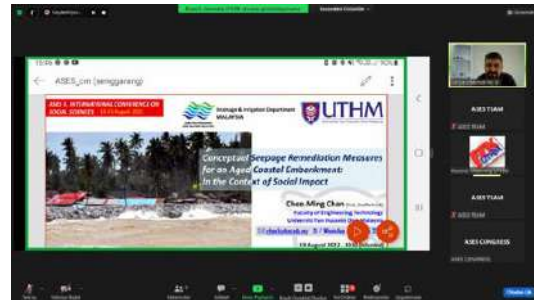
15:46
ASES_cm (senggareng)
ASES 5. INTERNATIONAL CONFERENCE ON SOCIAL SCIENCES 14-15 August 2022
Drainage & Irrigation Department MALAYSIA
UTHM
Conceptual Seepage Remediation Measures for an Aged Coastal Embankment: In the Context of Social Impact
Chee-Ming Chan
Faculty of Engineering Technology
Universiti Tun Hussein Onn Malaysia
14 August 2022
ASES TUAN
ASES TUAN
ASES CONGRESS